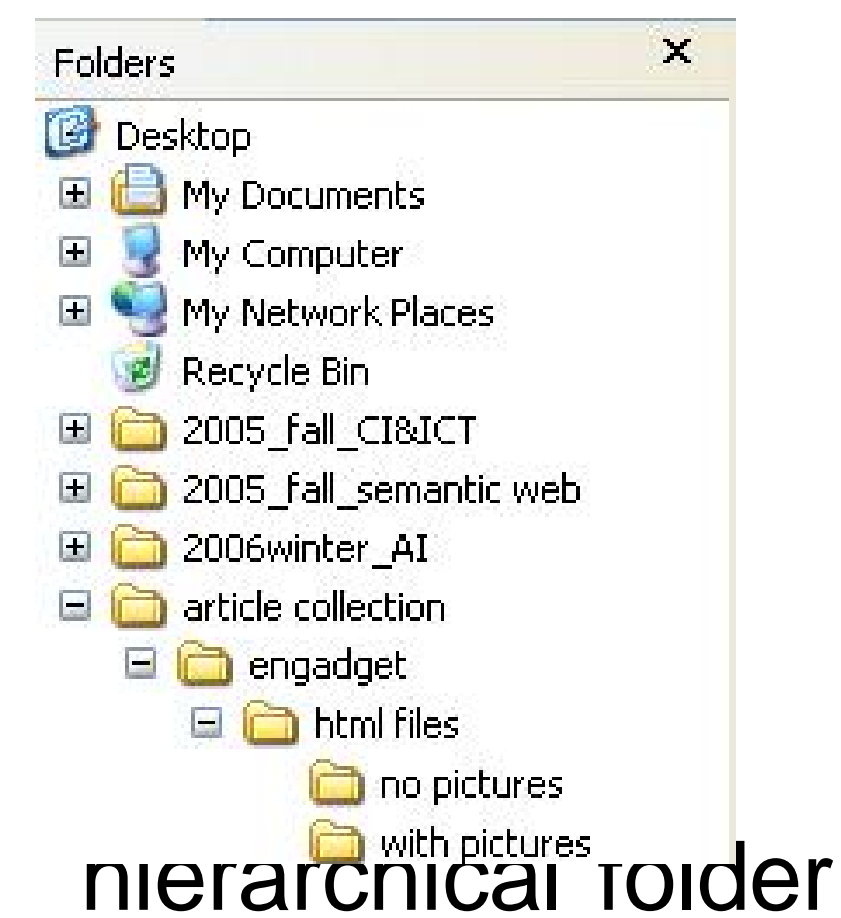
Folders X
Desktop
My Documents
My Computer
My Network Places
Recycle Bin
2005_fall_CI&ICT
2005_fall_semantic web
2006winter_AI
article collection
engadget
html files
no pictures
with pictures
hierarchical folder